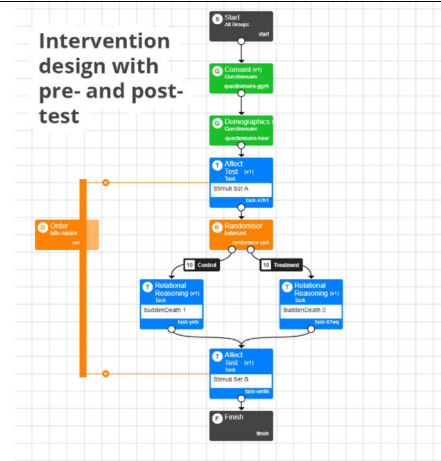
Intervention design with pre- and post-test

S Start
All Groups
start

Q Consent (v1)
Questionnaire
questionnaire-ggzh

Q Demographics
Questionnaire
questionnaire-hewr

T Affect Test (v1)
Task
Stimuli Set A
task-x3h4

O Order
latin square
ord

R Randomiser
balanced
randomiser-sp8l

10 Control

10 Treatment

T Relational Reasoning (v1)
Task
SuddenDeath 1
task-yetk

T Relational Reasoning (v1)
Task
SuddenDeath 0
task-87wq

T Affect Test (v1)
Task
Stimuli Set B
task-um96

F Finish
finish